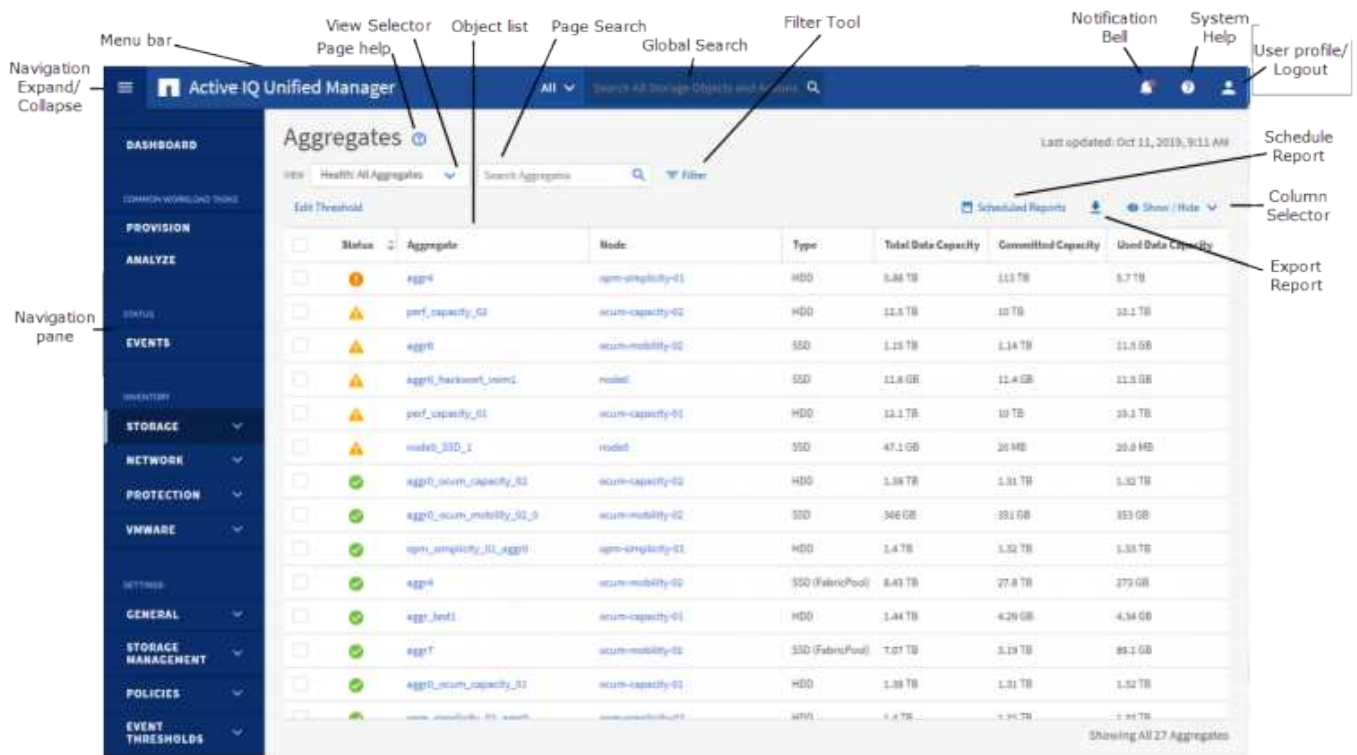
Menu bar

View Selector

Page help

Object list

Page Search

Global Search

Filter Tool

Notification Bell

System Help

User profile/ Logout

Navigation Expand/ Collapse

Active IQ Unified Manager

All

Search All Storage Objects and Actions

DASHBOARD

COMMON WORKLOAD TASKS

PROVISION

ANALYZE

STATUS

EVENTS

INVENTORY

STORAGE

NETWORK

PROTECTION

VMWARE

SETTINGS

GENERAL

STORAGE MANAGEMENT

POLICIES

EVENT THRESHOLDS

Navigation pane

Aggregates

Last updated: Oct 11, 2019, 9:11 AM

VIEW Health: All Aggregates

Search Aggregates

Filter

Edit Threshold

Scheduled Reports

Show / Hide

Schedule Report

Column Selector

Export Report

| | Status | Aggregate | Node | Type | Total Data Capacity | Committed Capacity | Used Data Capacity |
|---|---|---|---|---|---|---|---|
| | | aggr4 | opm-simplicity-01 | HDD | 5.88 TB | 113 TB | 5.7 TB |
| | | perf_capacity_02 | ocum-capacity-02 | HDD | 12.5 TB | 10 TB | 10.1 TB |
| | | aggr6 | ocum-mobility-02 | SSD | 1.15 TB | 1.14 TB | 11.5 GB |
| | | aggr0_backward_vsim1 | node0 | SSD | 11.6 GB | 11.4 GB | 11.5 GB |
| | | perf_capacity_01 | ocum-capacity-01 | HDD | 12.1 TB | 10 TB | 10.1 TB |
| | | node0_SSD_1 | node0 | SSD | 47.1 GB | 20 MB | 20.0 MB |
| | | aggr0_ocum_capacity_02 | ocum-capacity-02 | HDD | 1.38 TB | 1.31 TB | 1.32 TB |
| | | aggr0_ocum_mobility_02_0 | ocum-mobility-02 | SSD | 366 GB | 351 GB | 353 GB |
| | | opm_simplicity_01_aggr0 | opm-simplicity-01 | HDD | 1.4 TB | 1.32 TB | 1.33 TB |
| | | aggr4 | ocum-mobility-02 | SSD (FabricPool) | 8.43 TB | 27.8 TB | 273 GB |
| | | aggr_test1 | ocum-capacity-01 | HDD | 1.44 TB | 4.26 GB | 4.34 GB |
| | | aggr7 | ocum-mobility-02 | SSD (FabricPool) | 7.07 TB | 3.19 TB | 89.1 GB |
| | | aggr0_ocum_capacity_01 | ocum-capacity-01 | HDD | 1.38 TB | 1.31 TB | 1.32 TB |

Showing All 27 Aggregates